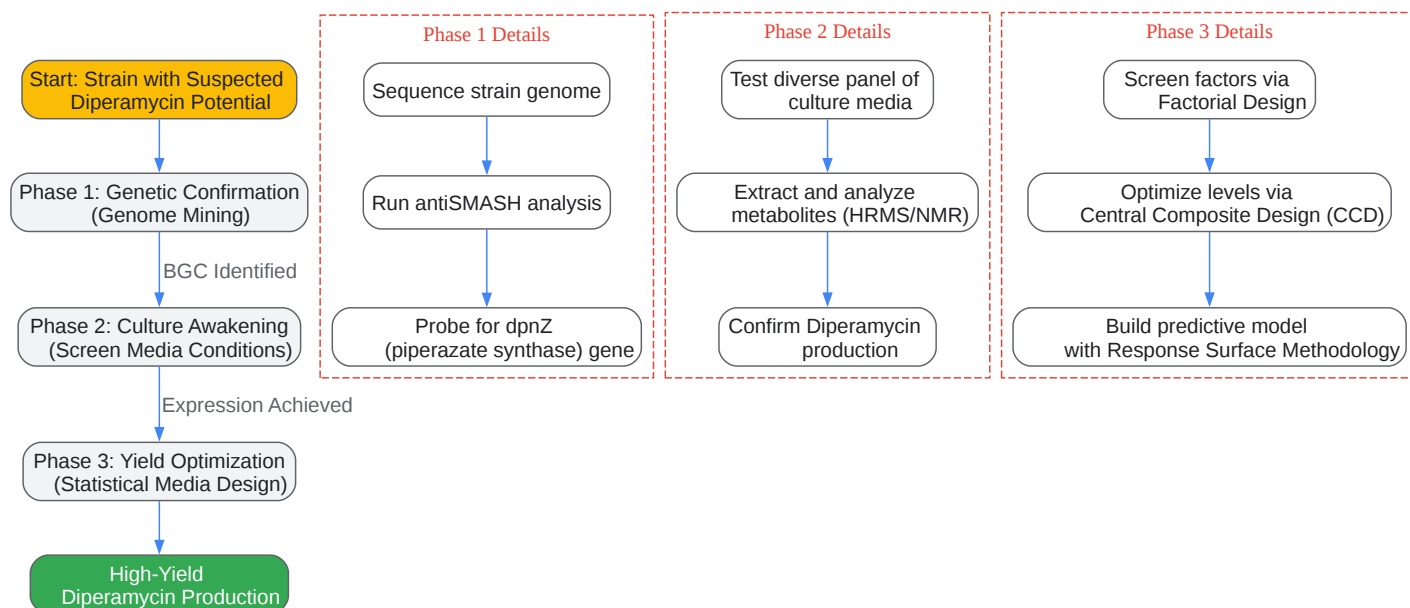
Start: Strain with Suspected Diperamycin Potential

Phase 1: Genetic Confirmation (Genome Mining)

BGC Identified

Phase 2: Culture Awakening (Screen Media Conditions)

Expression Achieved

Phase 3: Yield Optimization (Statistical Media Design)

High-Yield Diperamycin Production

Phase 1 Details

Sequence strain genome

Run antiSMASH analysis

Probe for dpnZ (piperazate synthase) gene

Phase 2 Details

Test diverse panel of culture media

Extract and analyze metabolites (HRMS/NMR)

Confirm Diperamycin production

Phase 3 Details

Screen factors via Factorial Design

Optimize levels via Central Composite Design (CCD)

Build predictive model with Response Surface Methodology